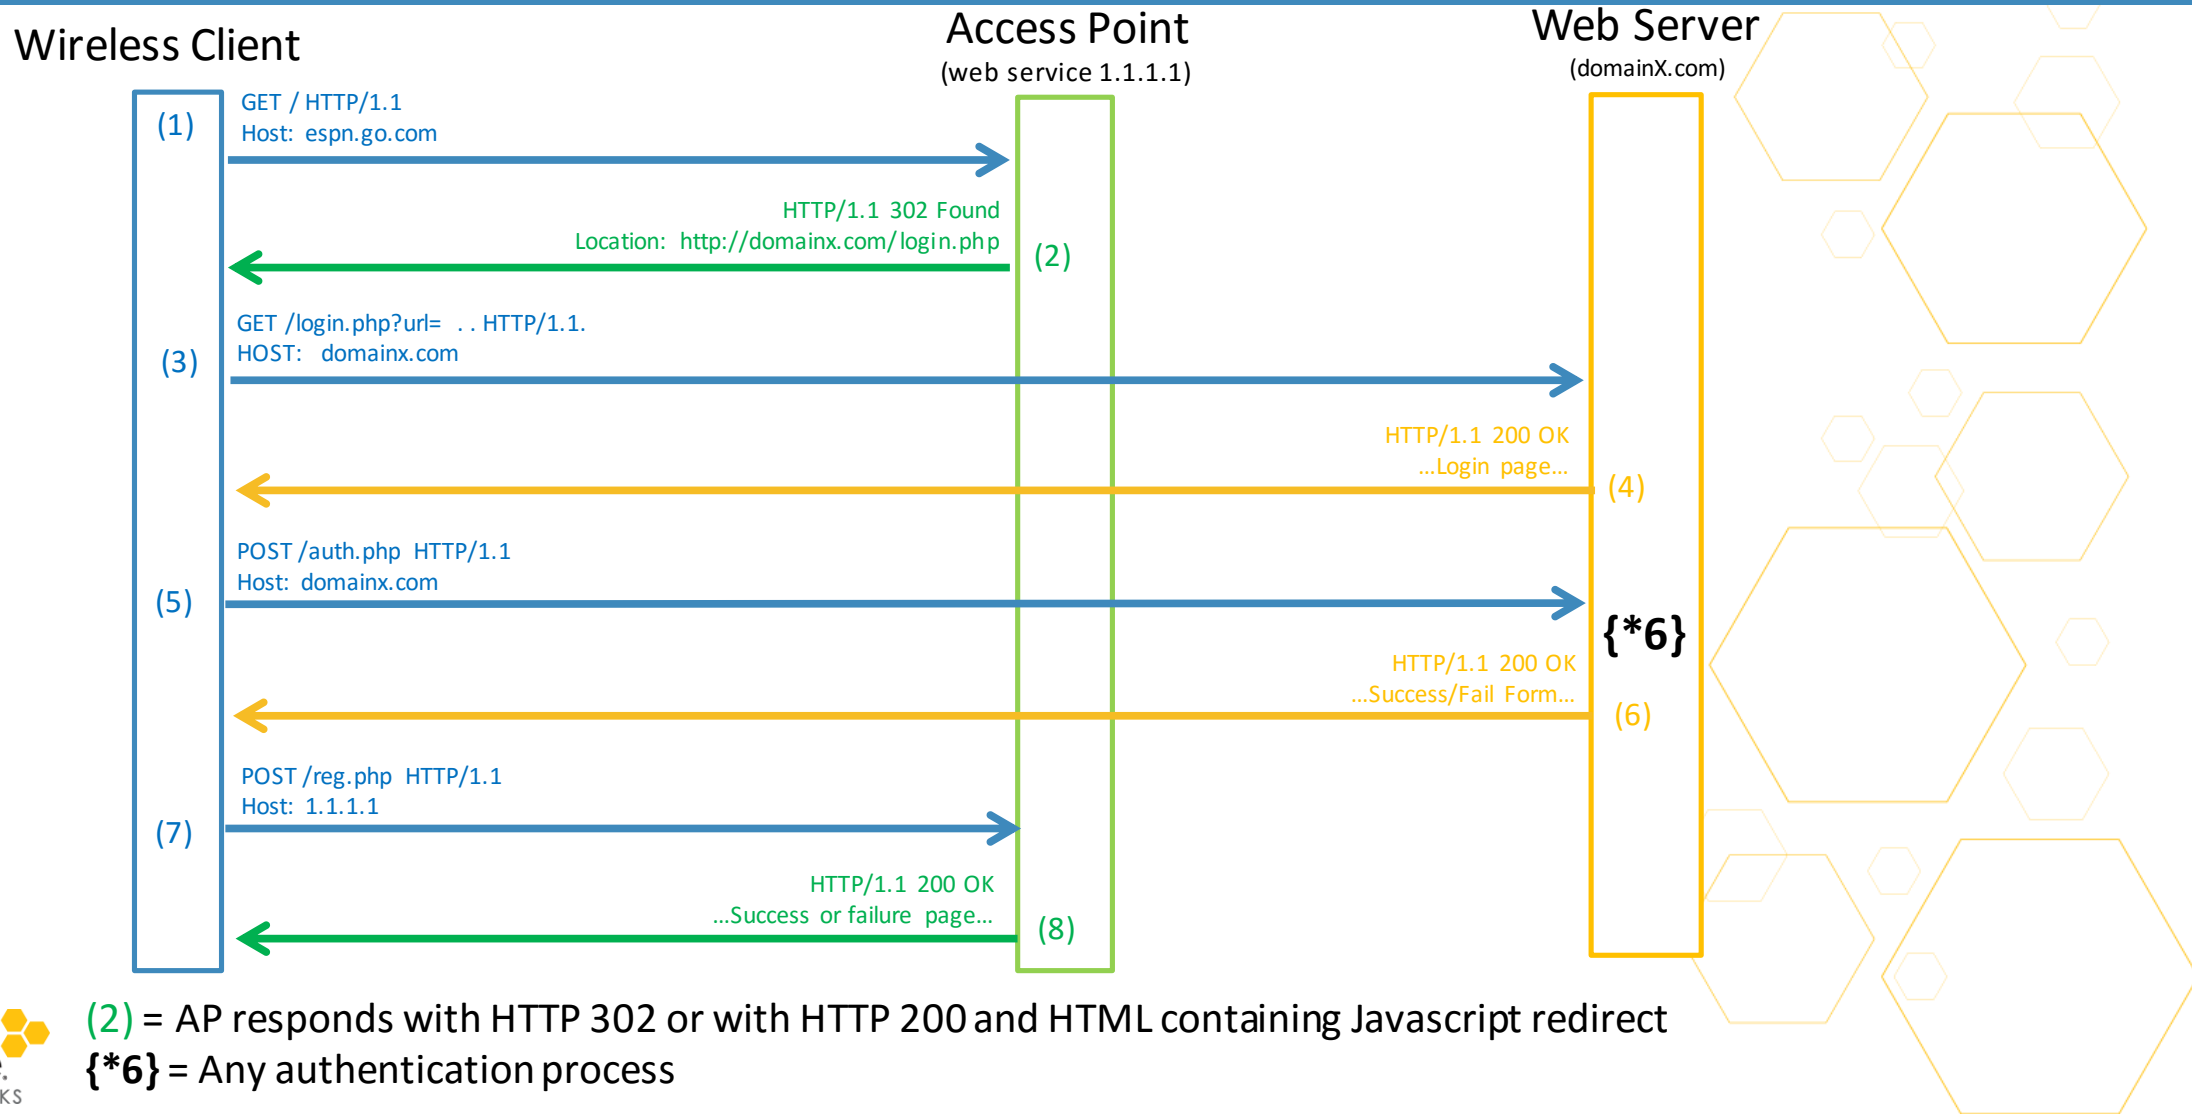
Wireless Client

Access Point
(web service 1.1.1.1)

Web Server
(domainX.com)

(1)
GET / HTTP/1.1
Host: espn.go.com

HTTP/1.1 302 Found
Location: http://domainx.com/login.php
(2)

(3)
GET /login.php?url= . . HTTP/1.1.
HOST: domainx.com

HTTP/1.1 200 OK
...Login page...
(4)

(5)
POST /auth.php HTTP/1.1
Host: domainx.com

{*6}

HTTP/1.1 200 OK
...Success/Fail Form...
(6)

(7)
POST /reg.php HTTP/1.1
Host: 1.1.1.1

HTTP/1.1 200 OK
...Success or failure page...
(8)

(2) = AP responds with HTTP 302 or with HTTP 200 and HTML containing Javascript redirect
{*6} = Any authentication process

KS